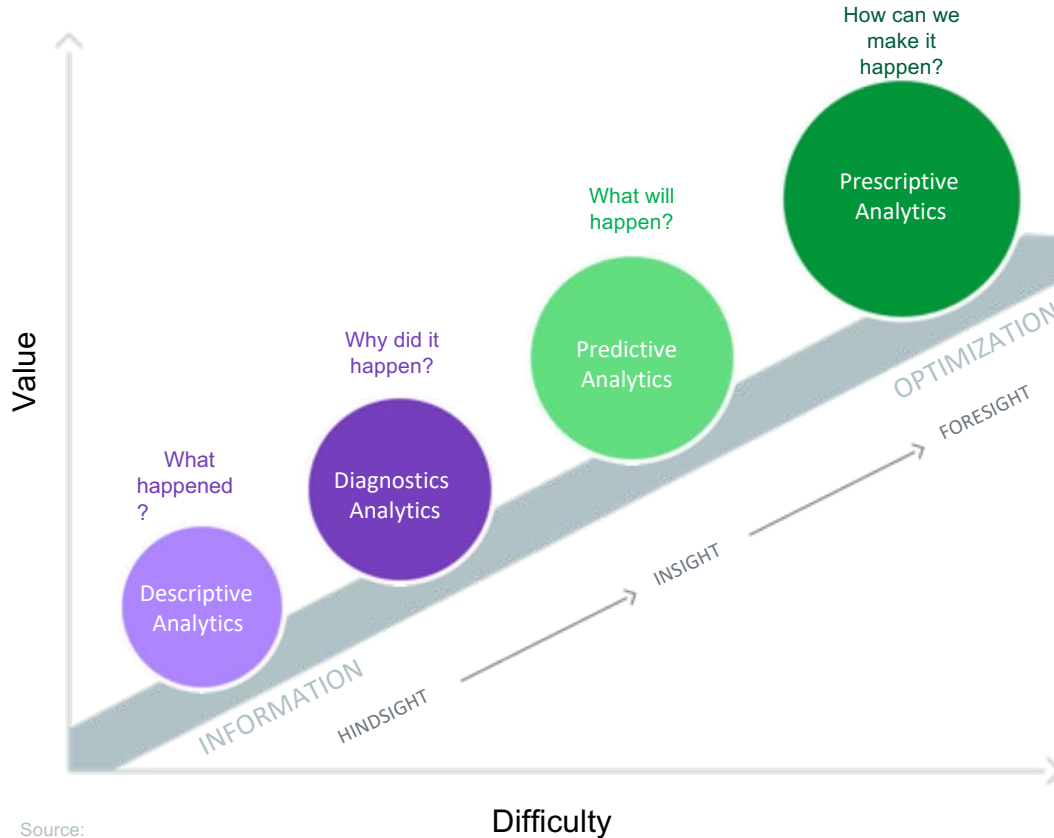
How can we make it happen?

Prescriptive Analytics

What will happen?

Predictive Analytics

Why did it happen?

Diagnostics Analytics

What happened ?

Descriptive Analytics

Value

OPTIMIZATION

FORESIGHT

INSIGHT

INFORMATION

HINDSIGHT

Difficulty

Source: